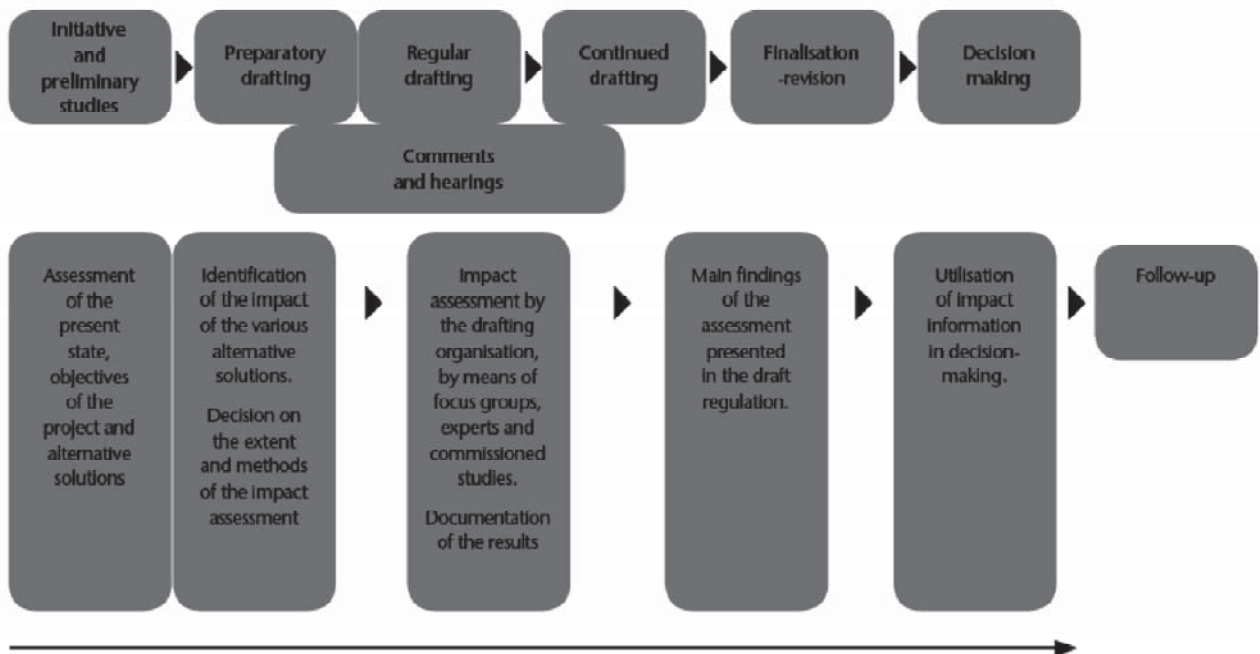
Initiative and preliminary studies

Preparatory drafting

Regular drafting

Continued drafting

Finalisation -revision

Decision making

Comments and hearings

Assessment of the present state, objectives of the project and alternative solutions

Identification of the impact of the various alternative solutions.

Decision on the extent and methods of the impact assessment

Impact assessment by the drafting organisation, by means of focus groups, experts and commissioned studies.

Documentation of the results

Main findings of the assessment presented in the draft regulation.

Utilisation of impact information in decision-making.

Follow-up